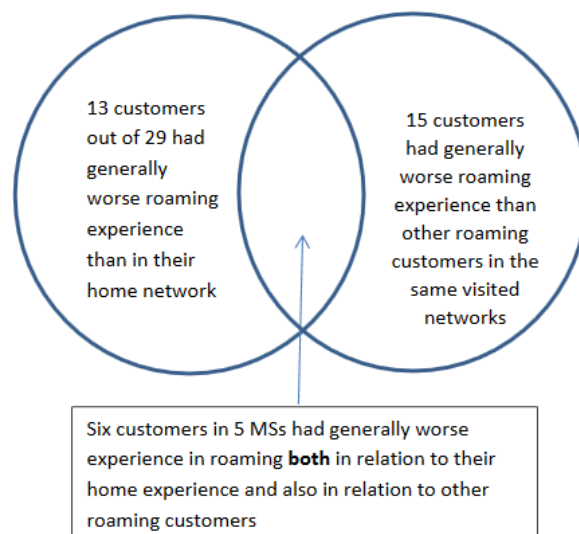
13 customers out of 29 had generally worse roaming experience than in their home network

15 customers had generally worse roaming experience than other roaming customers in the same visited networks

Six customers in 5 MSs had generally worse experience in roaming **both** in relation to their home experience and also in relation to other roaming customers